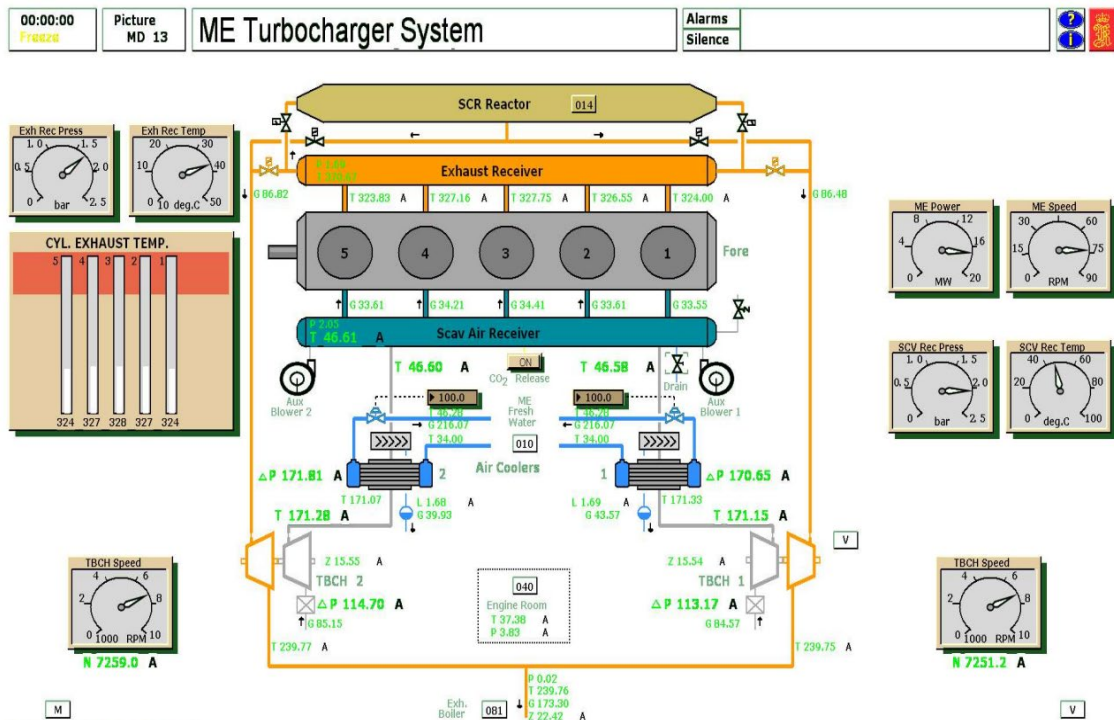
00:00:00
Freeze

Picture
MD 13

ME Turbocharger System

Alarms
Silence

SCR Reactor 014

Exh Rec Press
1.0 1.5
0.5 2.0
0 bar 2.5

Exh Rec Temp
20 30
10 40
0 10 deg.C 50

P 3.89
T 239.67

Exhaust Receiver

G 86.82

G 86.48

T 323.83 A T 327.16 A T 327.75 A T 326.55 A T 324.00 A

CYL. EXHAUST TEMP.
5 4 3 2 1
324 327 328 327 324

5 4 3 2 1

Fore

G 33.61 G 34.21 G 34.41 G 33.61 G 33.55

P 2.05
T 46.61 A

Scav Air Receiver

ME Power
8 12
4 16
0 MW 20

ME Speed
30 60
15 75
0 RPM 90

SCV Rec Press
1.0 1.5
0.5 2.0
0 bar 2.5

SCV Rec Temp
40 60
20 80
0 deg.C 100

T 46.60 A

ON
$CO_2$ Release

T 46.58 A

Drain

Aux Blower 2

Aux Blower 1

100.0
T 46.28
G 216.07
T 34.00

ME Fresh Water

010

100.0
T 46.28
G 216.07
T 34.00

△P 171.81 A

2

Air Coolers

1

△P 170.65 A

T 171.07

L 1.68 A
G 39.93

L 1.69 A
G 43.57

T 171.33

T 171.28 A

T 171.15 A

V

TBCH Speed
4 6
2 8
0 1000 RPM 10

Z 15.55 A
TBCH 2

Z 15.54 A
TBCH 1

TBCH Speed
4 6
2 8
0 1000 RPM 10

△P 114.70 A
G 85.15

040
Engine Room
T 37.38 A
P 3.83 A

△P 113.17 A
G 84.57

T 239.77 A

T 239.75 A

N 7259.0 A

N 7251.2 A

M

Exh. Boiler 081

P 0.02
T 239.76
G 173.30
Z 22.42 A

V